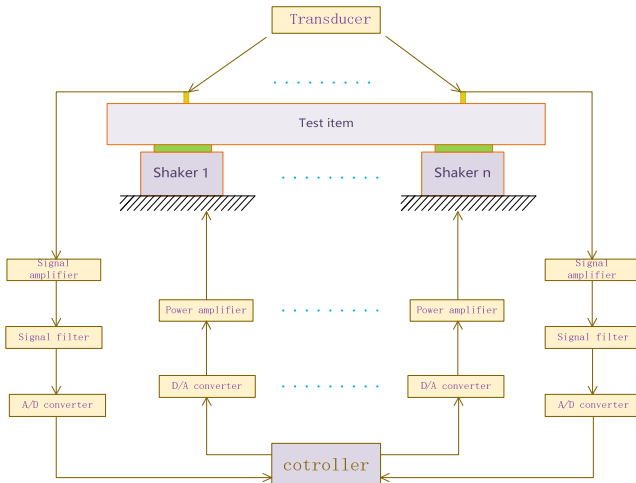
Transducer

Test item

Shaker 1

Shaker n

Signal amplifier

Signal filter

A/D converter

Power amplifier

D/A converter

Power amplifier

D/A converter

Signal amplifier

Signal filter

A/D converter

cotroller